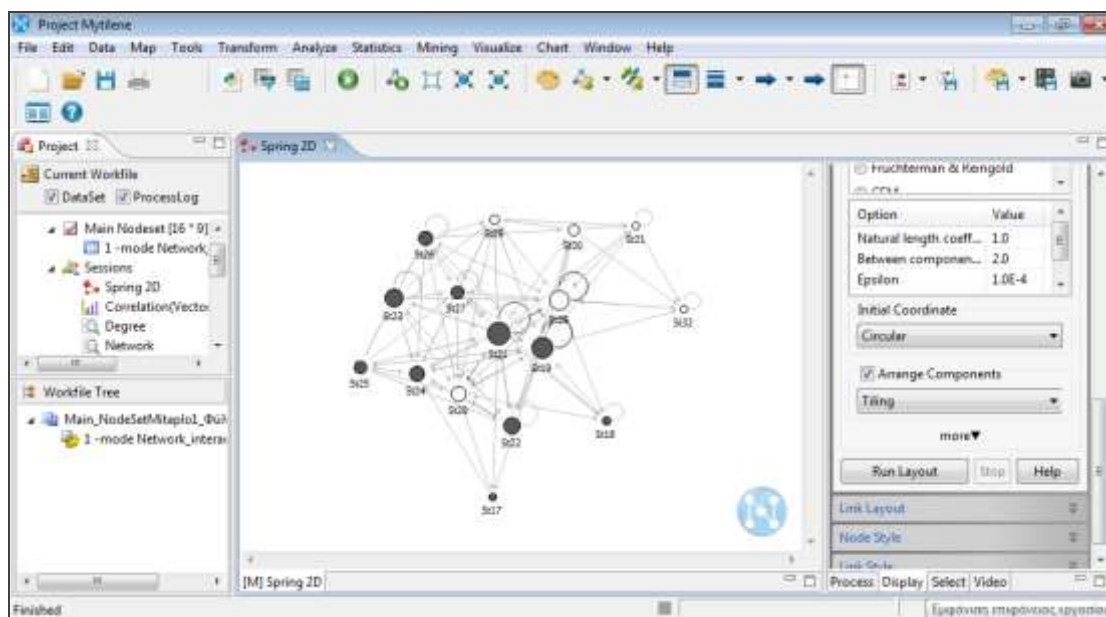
Project Mytilene

File Edit Data Map Tools Transform Analyze Statistics Mining Visualize Chart Window Help

Project

Current Workfile

DataSet ProcessLog

Main Nodeset [16 * 9]

1 -mode Network

Sessions

Spring 2D

Correlation(Vector

Degree

Network

Workfile Tree

Main_NodeSetMitaplo1_Φύλ

1 -mode Network_interac

Spring 2D

St09 St30 St21 St26 St33 St37 St06 St32 St34 St19 St25 St24 St20 St18 St22 St17

[M] Spring 2D

Fruchterman & Reingold

| Option | Value |
|---|---|
| Natural length coeff... | 1.0 |
| Between componen... | 2.0 |
| Epsilon | 1.0E-4 |

Initial Coordinate

Circular

Arrange Components

Tiling

more▼

Run Layout Stop Help

Link Layout

Node Style

Link Style

Process Display Select Video

Finished

Εμφάνιση επιφάνειας εργασίας